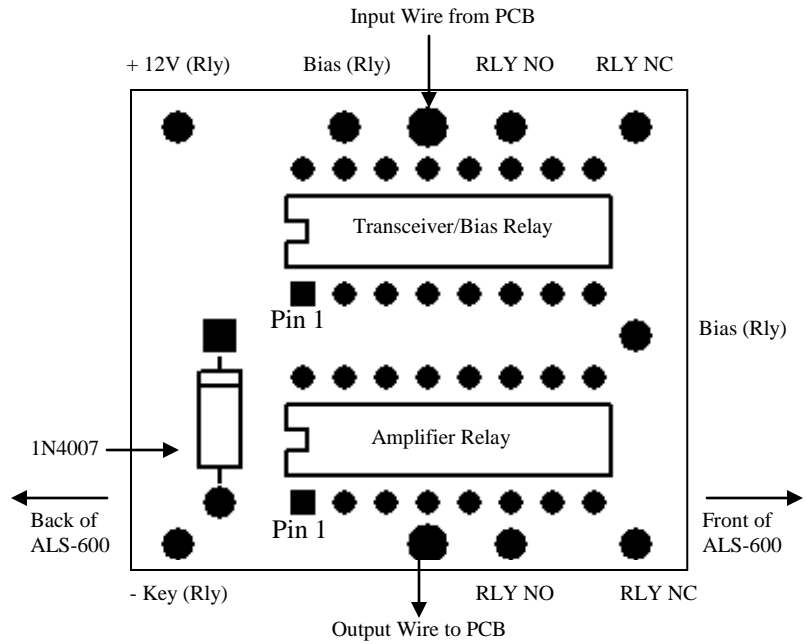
Input Wire from PCB

+ 12V (Rly)

Bias (Rly)

RLY NO

RLY NC

Transceiver/Bias Relay

Pin 1

Bias (Rly)

1N4007

Amplifier Relay

Back of ALS-600

Pin 1

Front of ALS-600

- Key (Rly)

RLY NO

RLY NC

Output Wire to PCB